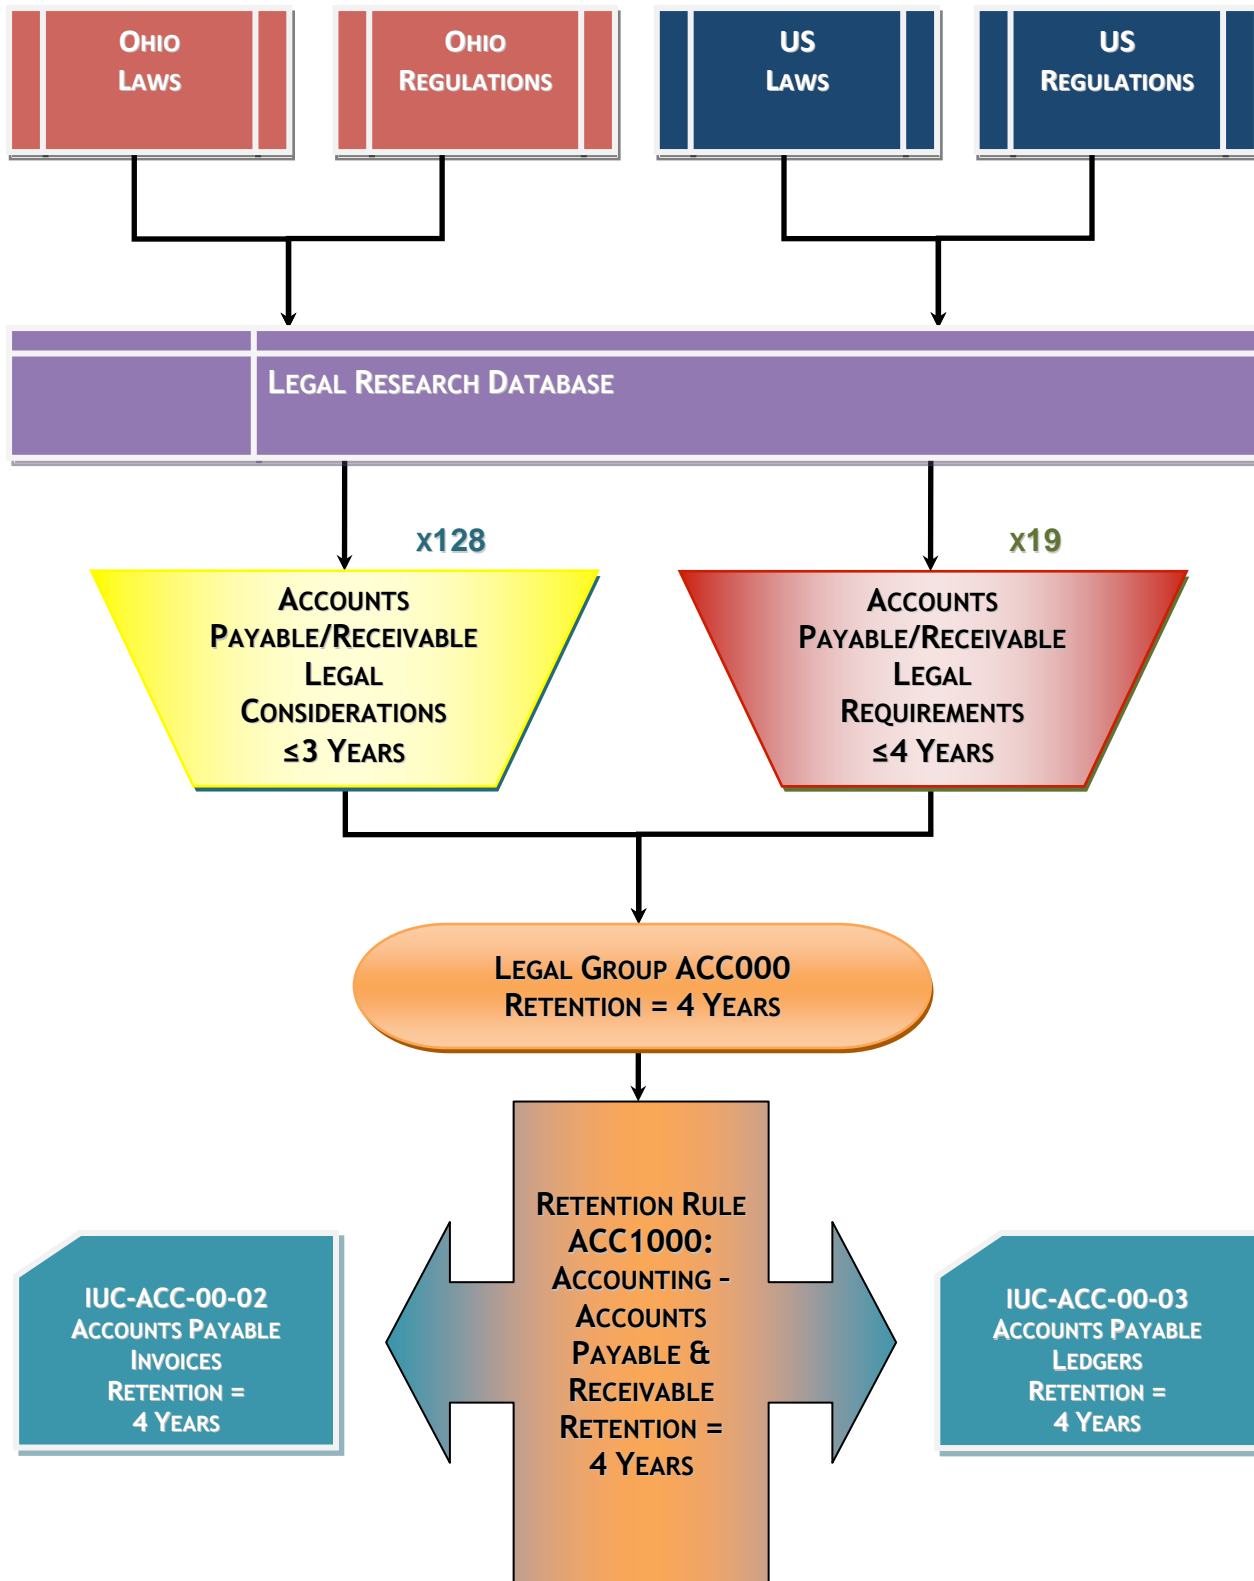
Ohio Laws

Ohio Regulations

US Laws

US Regulations

Legal Research Database

x128

Accounts Payable/Receivable Legal Considerations ≤3 Years

x19

Accounts Payable/Receivable Legal Requirements ≤4 Years

Legal Group ACC000
Retention = 4 Years

IUC-ACC-00-02
Accounts Payable Invoices
Retention = 4 Years

Retention Rule ACC1000: Accounting - Accounts Payable & Receivable Retention = 4 Years

IUC-ACC-00-03
Accounts Payable Ledgers
Retention = 4 Years